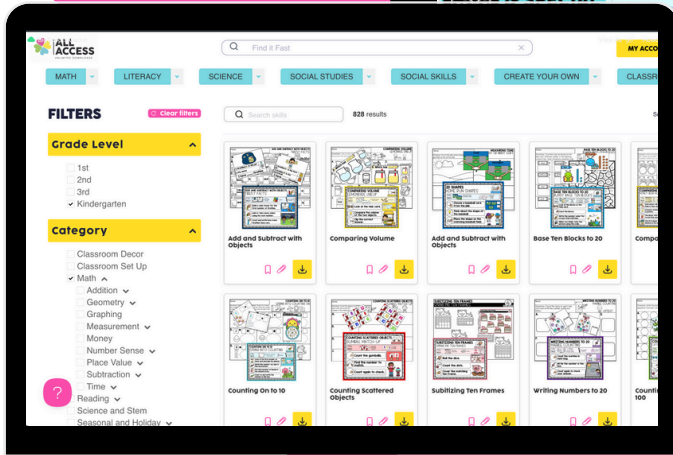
ALL ACCESS

Find it Fast

MY ACC

MATH

LITERACY

SCIENCE

SOCIAL STUDIES

SOCIAL SKILLS

CREATE YOUR OWN

CLASS

FILTERS

Clear filters

Search skills

828 results

Grade Level

1st
2nd
3rd
Kindergarten

Category

Classroom Decor
Classroom Set Up
Math
Addition
Geometry
Graphing
Measurement
Money
Number Sense
Place Value
Subtraction
Time
Reading
Science and Stem
Seasonal and Holiday

Add and Subtract with Objects

Comparing Volume

Add and Subtract with Objects

Base Ten Blocks to 20

Compa

Counting On to 10

Counting Scattered Objects

Subitizing Ten Frames

Writing Numbers to 20

Cou 100